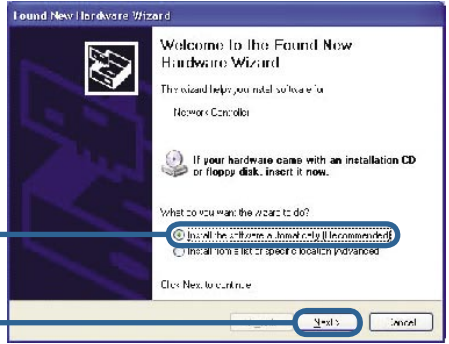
Found New Hardware Wizard

Welcome to the Found New Hardware Wizard

This wizard helps you install software for:

Network Controller

If your hardware came with an installation CD or floppy disk, insert it now.

What do you want the wizard to do?

Install the software automatically (Recommended)

Install from a list or specific location (Advanced)

Click Next to continue.

< Back Next > Cancel